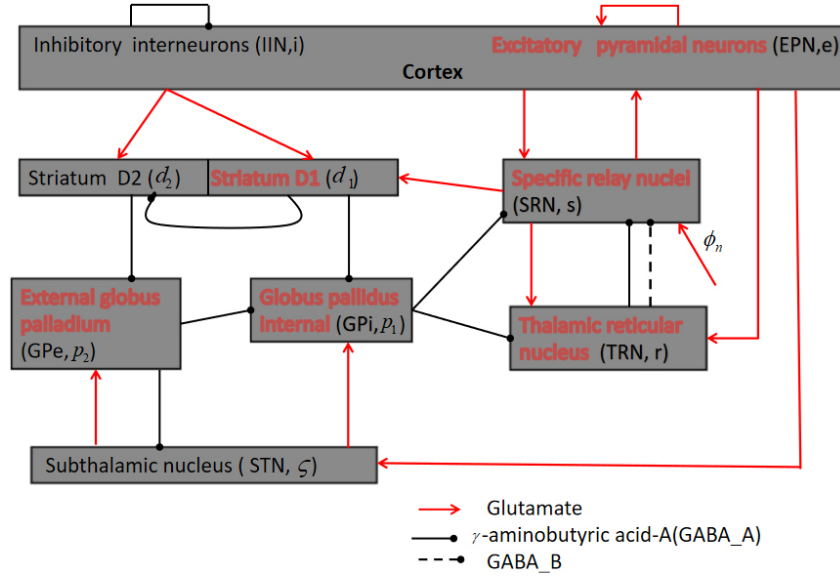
Inhibitory interneurons (IIN,i)

Excitatory pyramidal neurons (EPN,e)

Cortex

Striatum D2 ($d_2$)

Striatum D1 ($d_1$)

Specific relay nuclei (SRN, s)

$\phi_n$

External globus palladium (GPe, $p_2$)

Globus pallidus internal (GPi, $p_1$)

Thalamic reticular nucleus (TRN, r)

Subthalamic nucleus ( STN, $\varsigma$)

Glutamate

$\gamma$-aminobutyric acid-A(GABA_A)

GABA_B